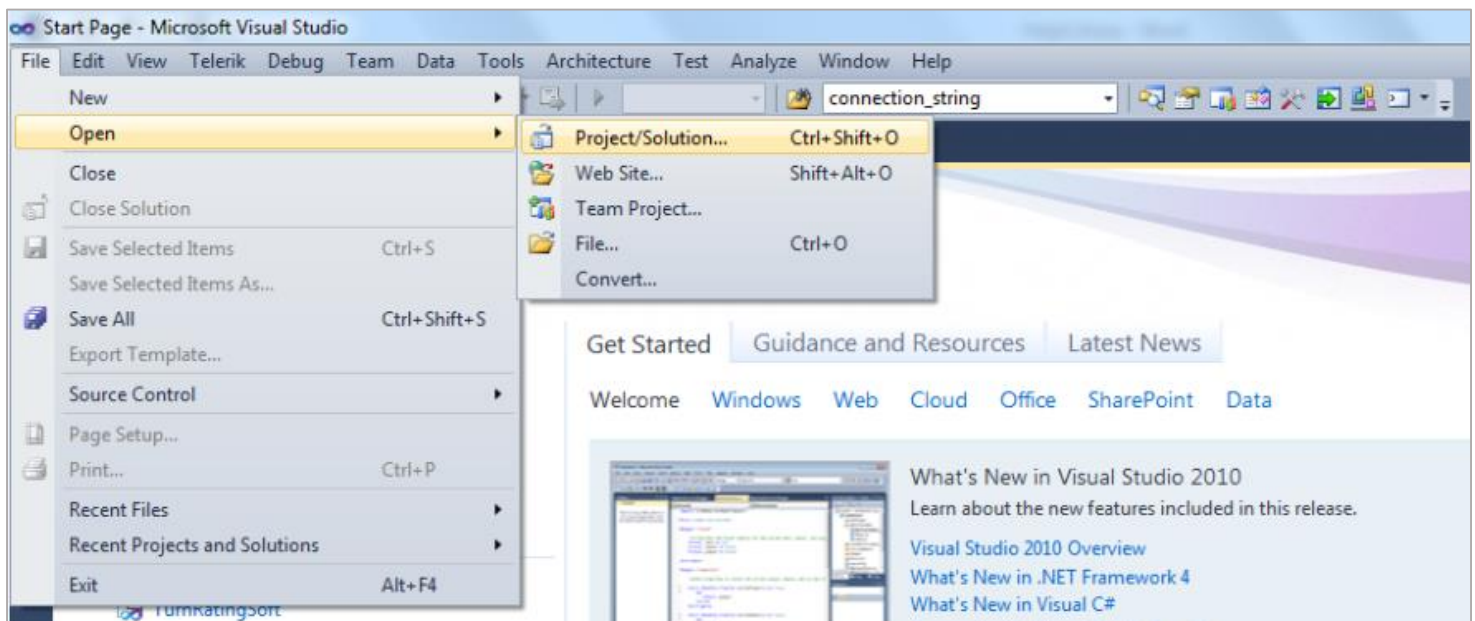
Start Page - Microsoft Visual Studio

File Edit View Telerik Debug Team Data Tools Architecture Test Analyze Window Help

connection_string

New
Open
Close
Close Solution
Save Selected Items Ctrl+S
Save Selected Items As...
Save All Ctrl+Shift+S
Export Template...
Source Control
Page Setup...
Print... Ctrl+P
Recent Files
Recent Projects and Solutions
Exit Alt+F4

Project/Solution... Ctrl+Shift+O
Web Site... Shift+Alt+O
Team Project...
File... Ctrl+O
Convert...

Get Started | Guidance and Resources | Latest News

Welcome Windows Web Cloud Office SharePoint Data

What's New in Visual Studio 2010
Learn about the new features included in this release.
Visual Studio 2010 Overview
What's New in .NET Framework 4
What's New in Visual C#

TurnRatingSoft